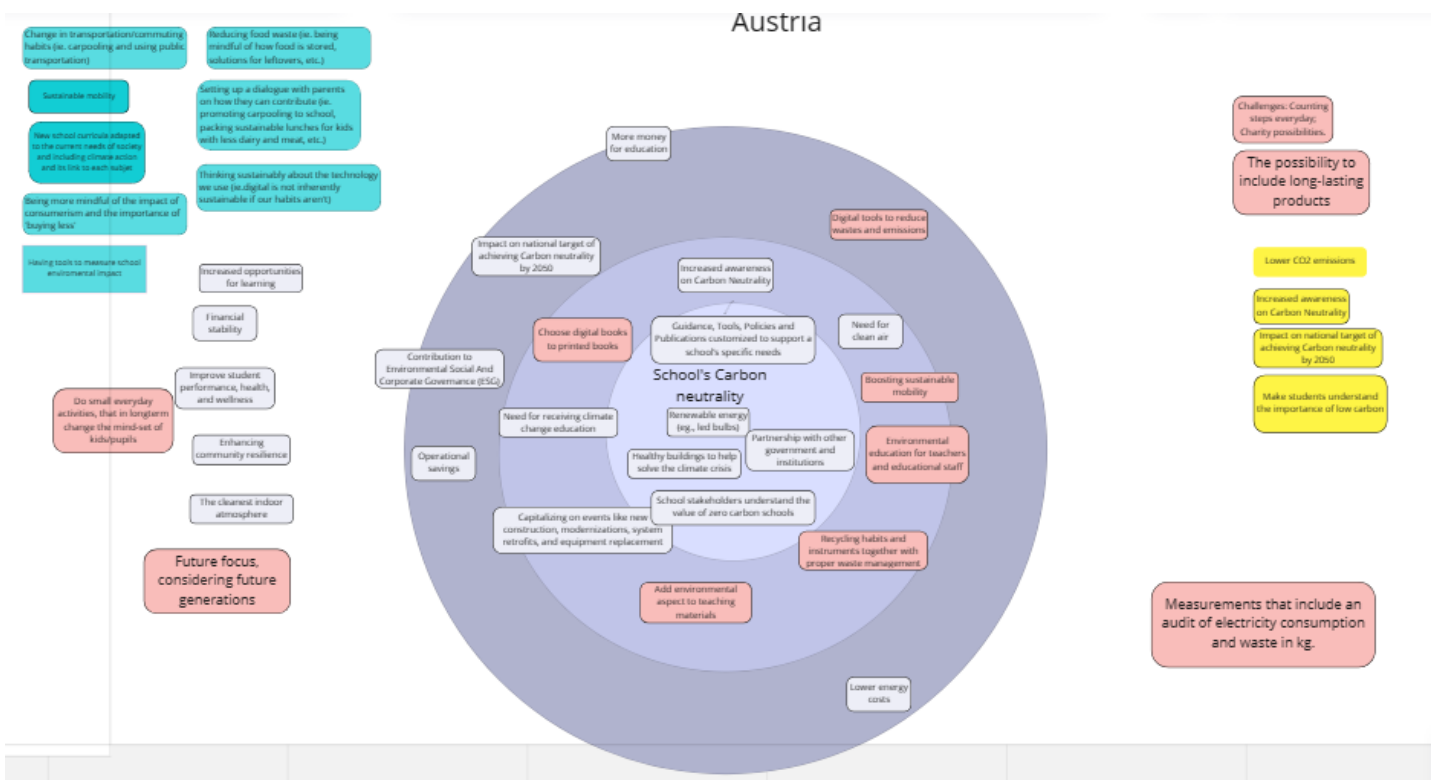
Austria

Change in transportation/commuting habits (ie. carpooling and using public transportation)

Reducing food waste (ie. being mindful of how food is stored, solutions for leftovers, etc.)

Sustainable mobility

Setting up a dialogue with parents on how they can contribute (ie. promoting carpooling to school, packing sustainable lunches for kids with less dairy and meat, etc.)

New school curricula adapted to the current needs of society and including climate action and its link to each subject

Thinking sustainably about the technology we use (ie.digital is not inherently sustainable if our habits aren't)

Being more mindful of the impact of consumerism and the importance of 'buying less'

Having tools to measure school enviromental impact

Increased opportunities for learning

Financial stability

Improve student performance, health, and wellness

Do small everyday activities, that in longterm change the mind-set of kids/pupils

Enhancing community resilience

The cleanest indoor atmosphere

Future focus, considering future generations

More money for education

Impact on national target of achieving Carbon neutrality by 2050

Digital tools to reduce wastes and emissions

Increased awareness on Carbon Neutrality

Choose digital books to printed books

Guidance, Tools, Policies and Publications customized to support a school's specific needs

Need for clean air

Contribution to Environmental Social And Corporate Governance (ESG)

School's Carbon neutrality

Boosting sustainable mobility

Need for receiving climate change education

Renewable energy (eg., led bulbs)

Partnership with other government and institutions

Environmental education for teachers and educational staff

Operational savings

Healthy buildings to help solve the climate crisis

School stakeholders understand the value of zero carbon schools

Capitalizing on events like new construction, modernizations, system retrofits, and equipment replacement

Recycling habits and instruments together with proper waste management

Add environmental aspect to teaching materials

Lower energy costs

Challenges: Counting steps everyday; Charity possibilities.

The possibility to include long-lasting products

Lower CO2 emissions

Increased awareness on Carbon Neutrality

Impact on national target of achieving Carbon neutrality by 2050

Make students understand the importance of low carbon

Measurements that include an audit of electricity consumption and waste in kg.